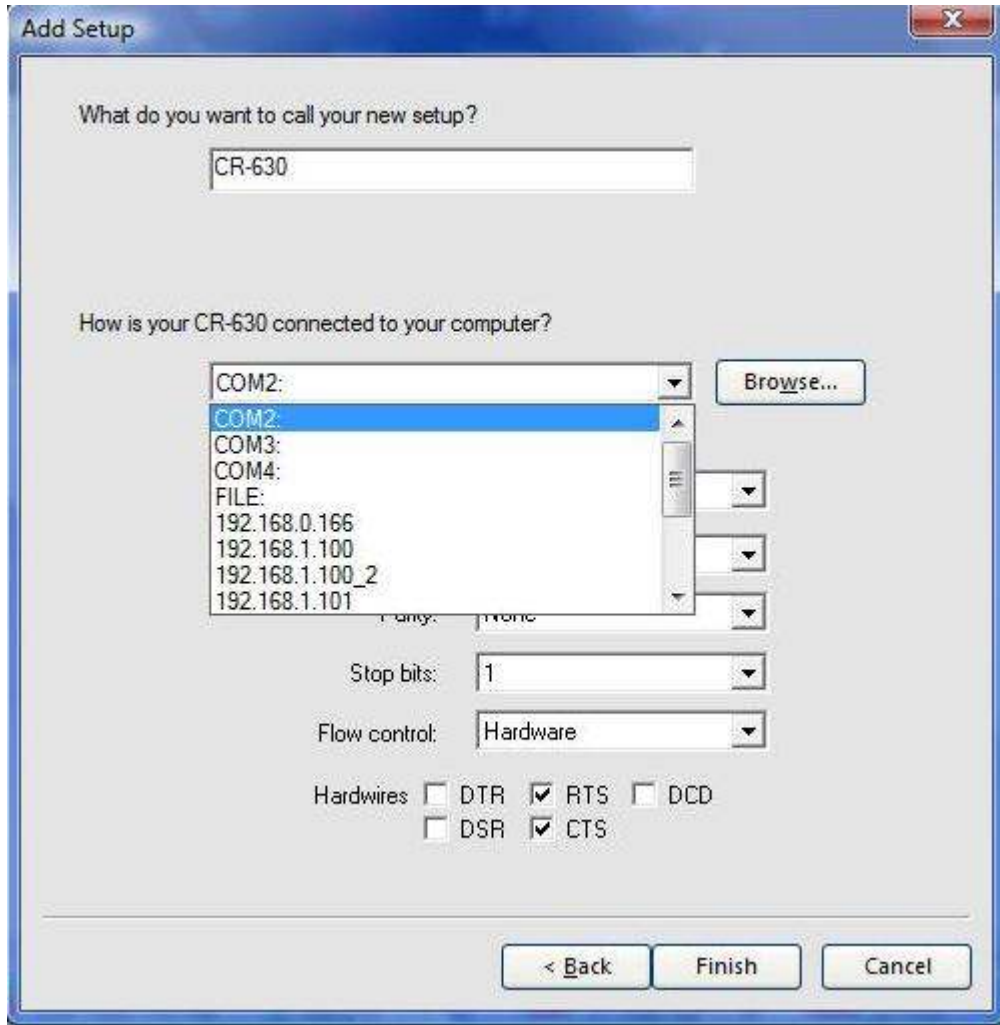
Add Setup

What do you want to call your new setup?

CR-630

How is your CR-630 connected to your computer?

COM2:

Browse...

COM2:
COM3:
COM4:
FILE:
192.168.0.166
192.168.1.100
192.168.1.100_2
192.168.1.101

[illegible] None

Stop bits: 1

Flow control: Hardware

Hardwires DTR RTS DCD
DSR CTS

< Back Finish Cancel